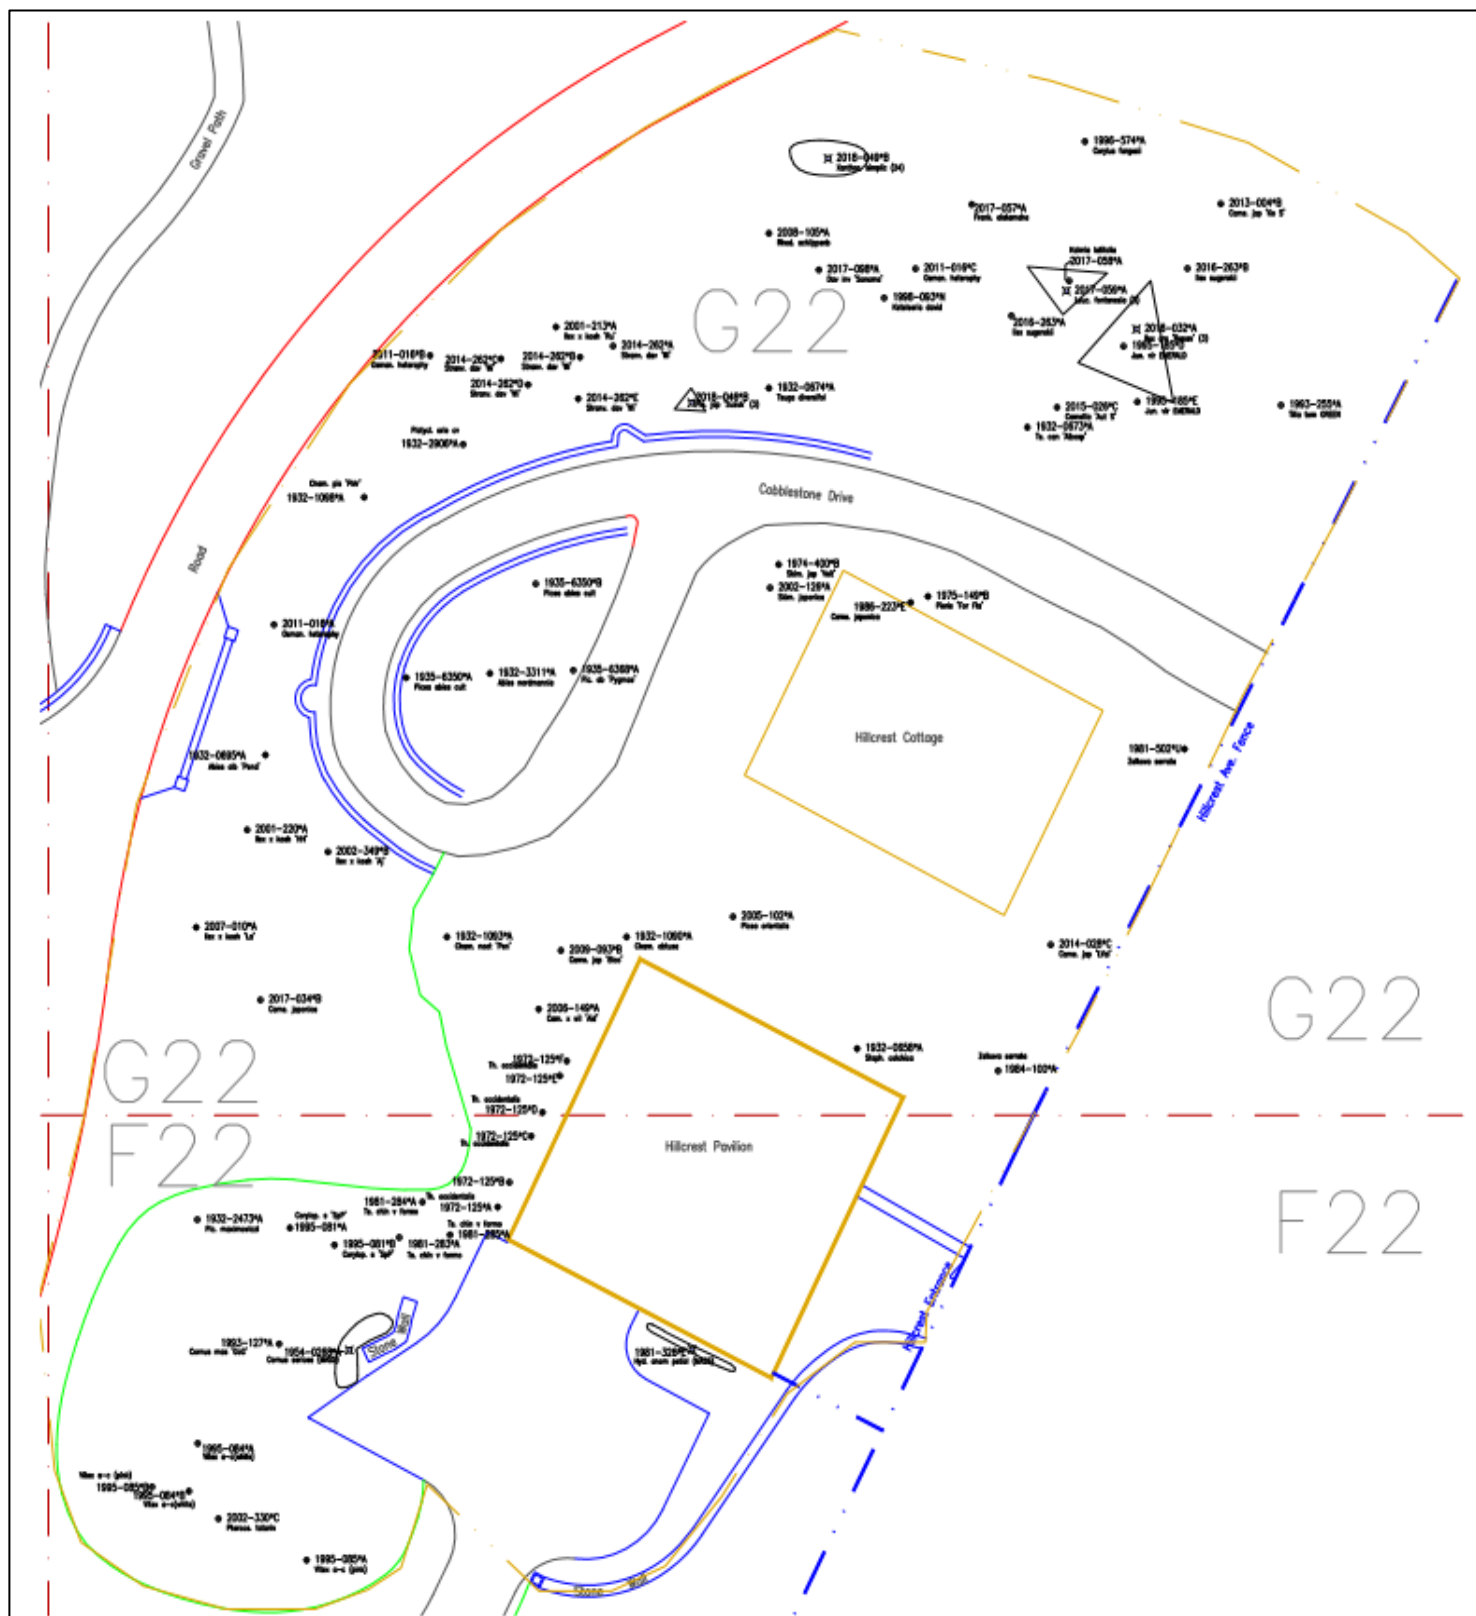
Gravel Path

1996-574*A
Corylus fargesii

2018-049*B
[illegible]

2017-057*A
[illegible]

2013-004*B
Corn. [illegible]

2008-105*A
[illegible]

2017-098*A
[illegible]

2011-019*C
Cornus kelseyi

2017-058*A

2016-263*B

1998-063*A

2017-059*A

G22

2001-213*A

2011-016*B
Cornus kelseyi

2014-262*C

2014-262*B

2014-262*A

2016-263*A

2018-032*A

1985-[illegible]

2014-262*D

2014-262*E

2018-048*B

1932-0674*A
Tsuga diversifolia

1995-485*E

2015-026*C

1932-0673*A

1993-255*A

1932-2800*A

Cobblestone Drive

1932-1068*A

Road

1935-6350*B

1974-400*B

2002-126*A

1975-149*B

1986-227*E

2011-018*A

1935-6350*A

1932-3311*A
Abies nordmanniana

1935-6360*A

Hillcrest Cottage

1981-502*U

Hillcrest Ave. Fence

1932-0695*A

2001-220*A

2002-349*B

2007-010*A

1932-1092*A

2009-097*B

1932-1060*A

2005-102*A

2014-026*C

2017-034*B

2005-149*A

G22

1932-0658*A

1972-125*F

1972-125*E

1984-100*A

G22

1972-125*D

F22

1972-125*C

Hillcrest Pavilion

F22

1972-125*B

1981-284*A

1932-2473*A

1995-081*A

1972-125*A

1995-081*B

1981-283*A

1981-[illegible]

Hillcrest Entrance

1993-127*A

1954-0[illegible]

Stone Wall

1981-328*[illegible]

1995-084*A

1995-085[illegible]

1995-084*B

2002-330*C

1995-085*A

Stone Wall